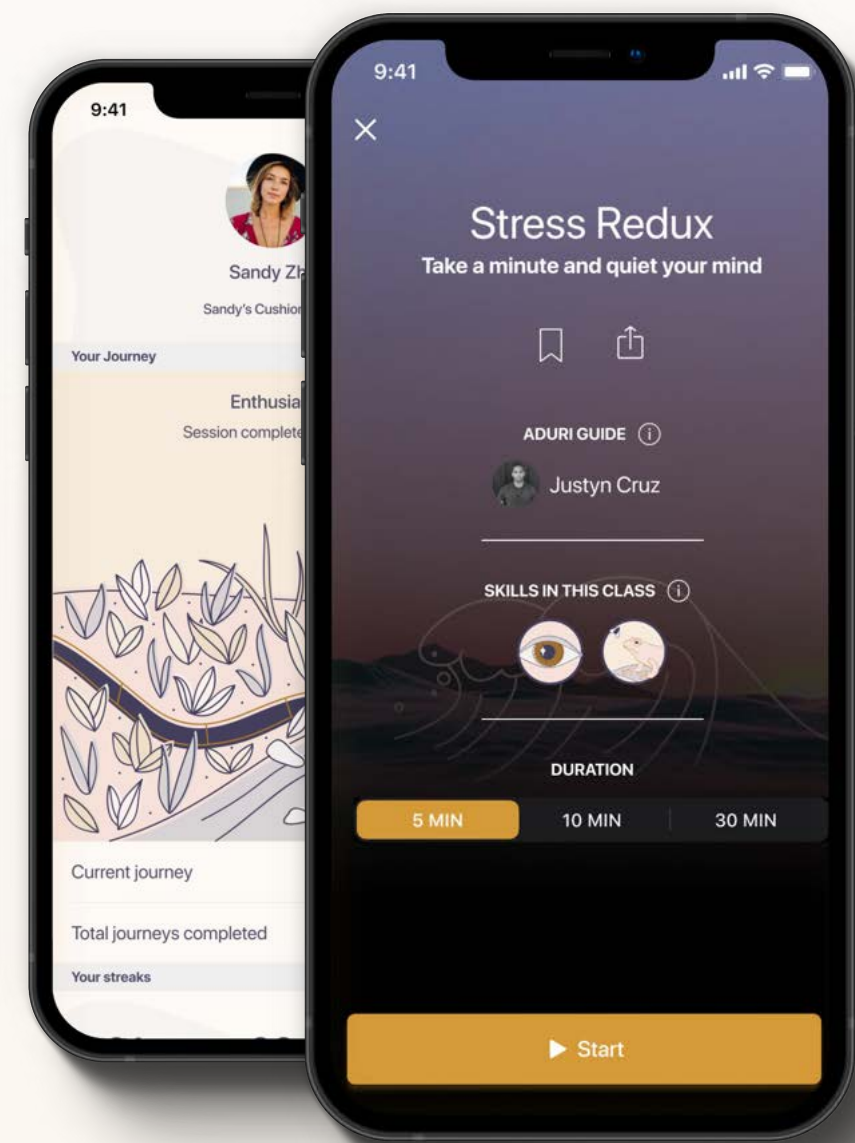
9:41

Sandy Zh

Sandy's Cushion

Your Journey

Enthusia

Session complete

Current journey

Total journeys completed

Your streaks

9:41

Stress Redux

Take a minute and quiet your mind

ADURI GUIDE

Justyn Cruz

SKILLS IN THIS CLASS

DURATION

5 MIN

10 MIN

30 MIN

Start